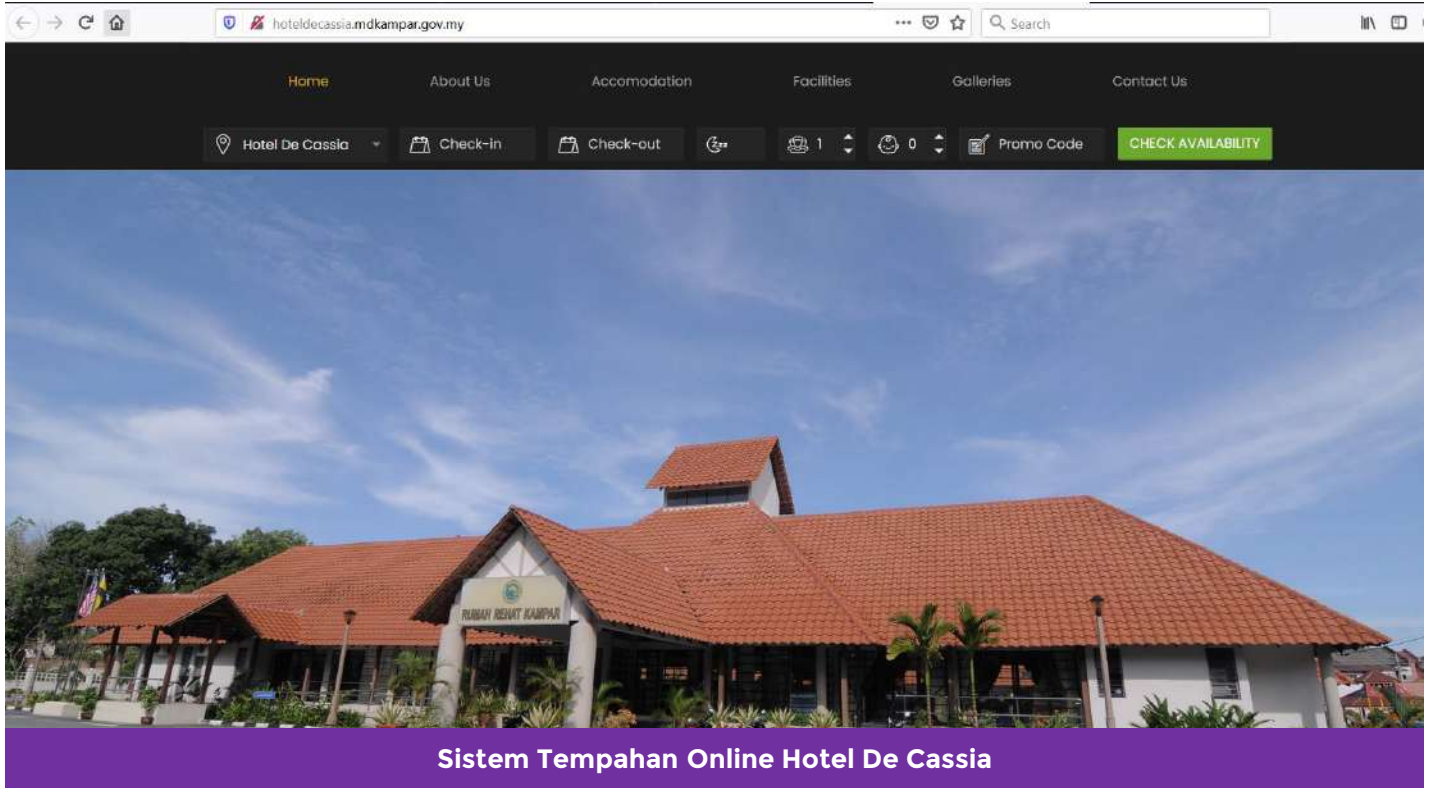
hoteldecassia.mdkampar.gov.my

Search

Home About Us Accomodation Facilities Galleries Contact Us

Hotel De Cassia Check-in Check-out 1 0 Promo Code CHECK AVAILABILITY

RUMAH REHAT KAMPAR

Sistem Tempahan Online Hotel De Cassia